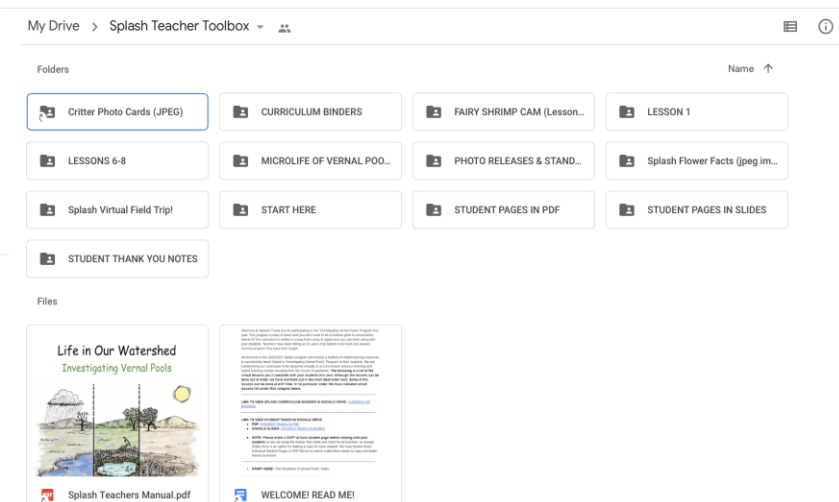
My Drive > Splash Teacher Toolbox

Folders

Name ↑

Critter Photo Cards (JPEG)

CURRICULUM BINDERS

FAIRY SHRIMP CAM (Lesson...

LESSON 1

LESSONS 6-8

MICROLIFE OF VERNAL POO...

PHOTO RELEASES & STAND...

Splash Flower Facts (jpeg im...

Splash Virtual Field Trip!

START HERE

STUDENT PAGES IN PDF

STUDENT PAGES IN SLIDES

STUDENT THANK YOU NOTES

Files

Life in Our Watershed
Investigating Vernal Pools

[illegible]

Splash Teachers Manual.pdf

WELCOME! READ ME!